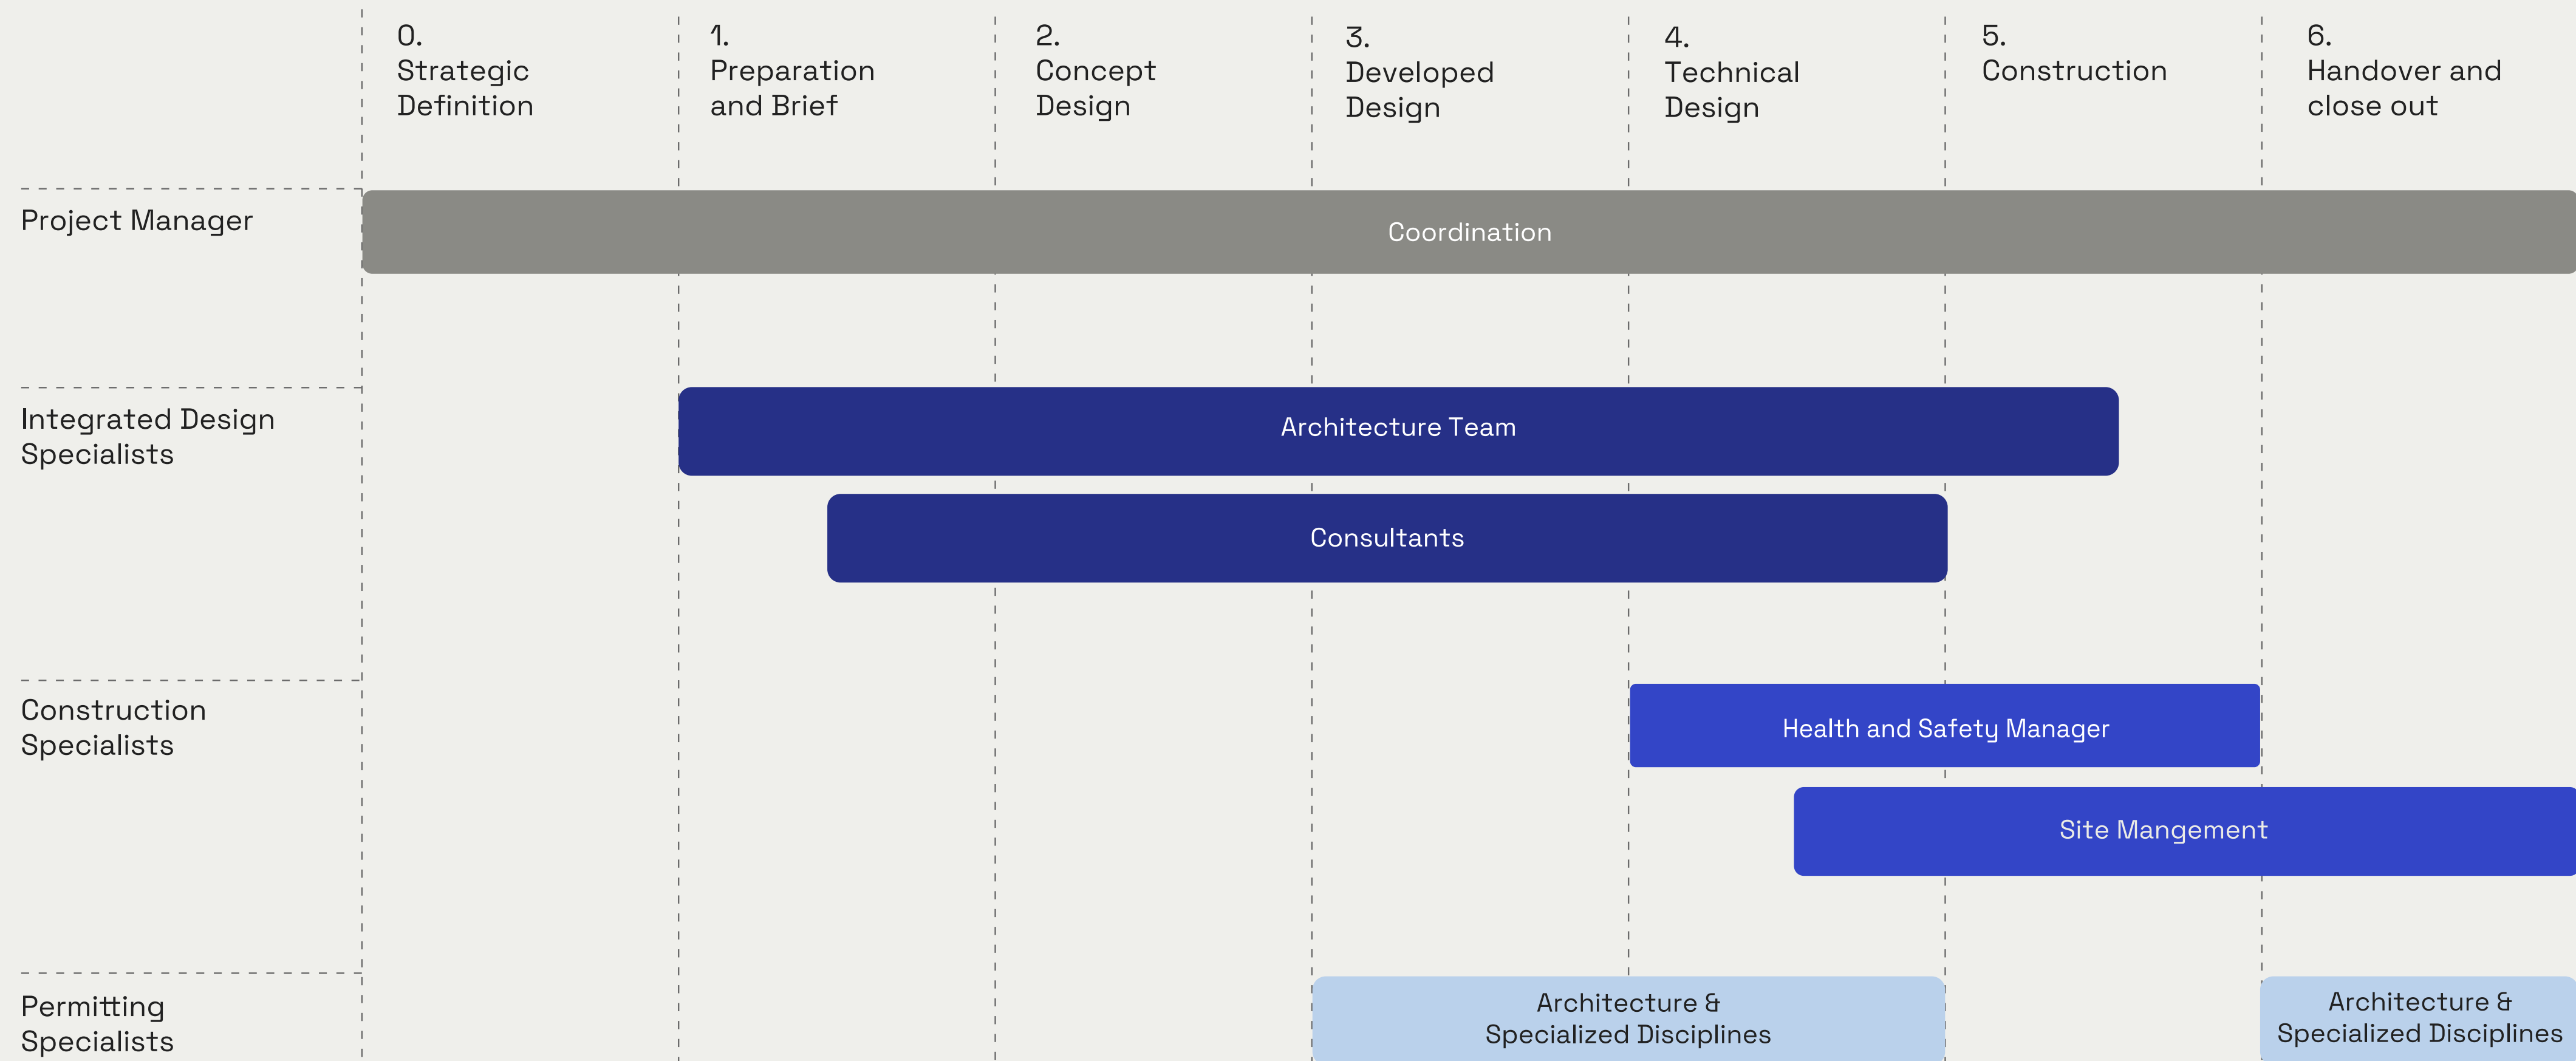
0.
Strategic Definition

1.
Preparation and Brief

2.
Concept Design

3.
Developed Design

4.
Technical Design

5.
Construction

6.
Handover and close out

Project Manager

Coordination

Integrated Design Specialists

Architecture Team

Consultants

Construction Specialists

Health and Safety Manager

Site Mangement

Permitting Specialists

Architecture & Specialized Disciplines

Architecture & Specialized Disciplines